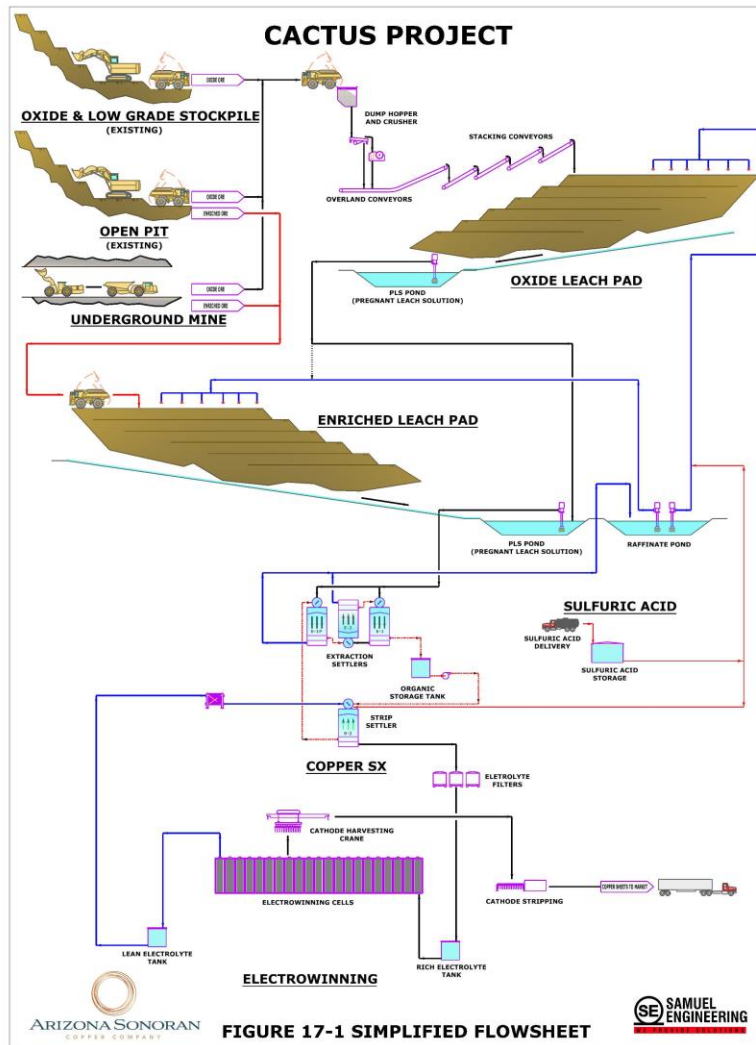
CACTUS PROJECT

OXIDE ORE

OXIDE & LOW GRADE STOCKPILE
(EXISTING)

DUMP HOPPER AND CRUSHER

STACKING CONVEYORS

OVERLAND CONVEYORS

OXIDE ORE

ENRICHED ORE

OPEN PIT
(EXISTING)

OXIDE ORE

ENRICHED ORE

UNDERGROUND MINE

PLS POND
(PREGNANT LEACH SOLUTION)

OXIDE LEACH PAD

ENRICHED LEACH PAD

PLS POND
(PREGNANT LEACH SOLUTION)

RAFFINATE POND

SULFURIC ACID

SULFURIC ACID DELIVERY

SULFURIC ACID STORAGE

EXTRACTION SETTLERS

ORGANIC STORAGE TANK

STRIP SETTLER

COPPER SX

ELETROLYTE FILTERS

CATHODE HARVESTING CRANE

ELECTROWINNING CELLS

CATHODE STRIPPING

COPPER SHEETS TO MARKET

LEAN ELECTROLYTE TANK

RICH ELECTROLYTE TANK

ELECTROWINNING

ARIZONA SONORAN
COPPER COMPANY

FIGURE 17-1 SIMPLIFIED FLOWSHEET

SE SAMUEL ENGINEERING
WE PROVIDE SOLUTIONS